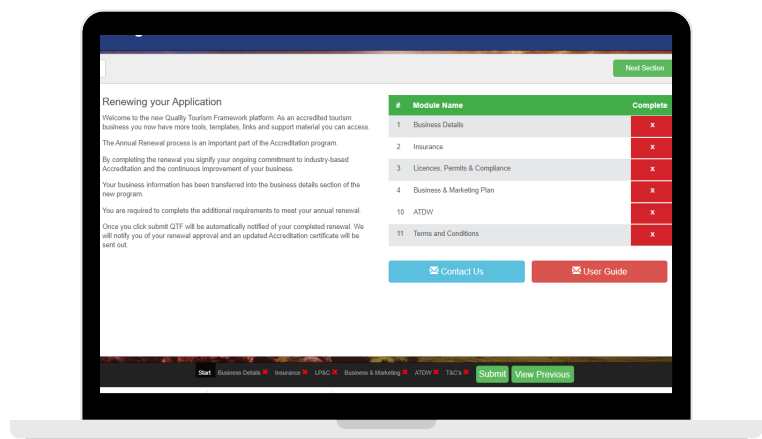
Next Section

Renewing your Application

Welcome to the new Quality Tourism Framework platform. As an accredited tourism business you now have more tools, templates, links and support material you can access.

The Annual Renewal process is an important part of the Accreditation program.

By completing the renewal you signify your ongoing commitment to industry-based Accreditation and the continuous improvement of your business.

Your business information has been transferred into the business details section of the new program.

You are required to complete the additional requirements to meet your annual renewal.

Once you click submit QTF will be automatically notified of your completed renewal. We will notify you of your renewal approval and an updated Accreditation certificate will be sent out.

| # | Module Name | Complete |
|---|---|---|
| 1 | Business Details | x |
| 2 | Insurance | x |
| 3 | Licences, Permits & Compliance | x |
| 4 | Business & Marketing Plan | x |
| 10 | ATDW | x |
| 11 | Terms and Conditions | x |

Contact Us

User Guide

Start Business Details ✖ Insurance ✖ LP&C ✖ Business & Marketing ✖ ATDW ✖ T&C's ✖ Submit View Previous